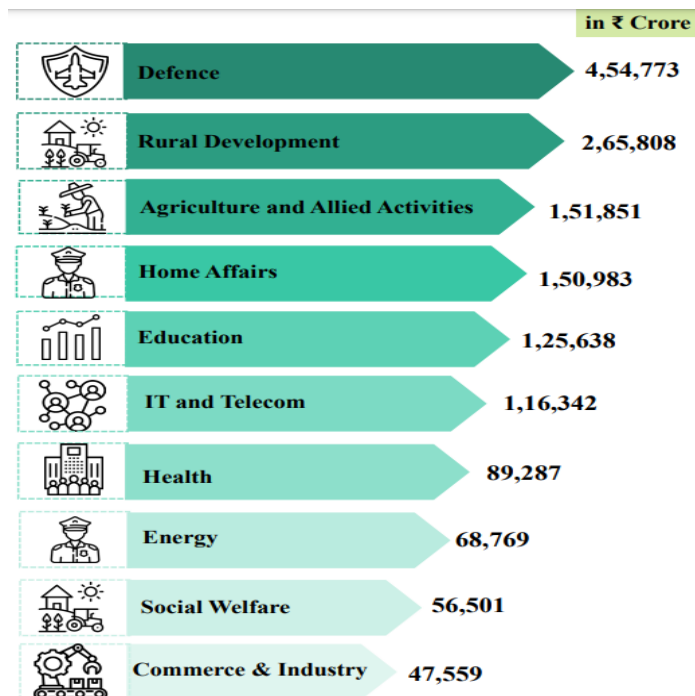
in ₹ Crore

Defence 4,54,773

Rural Development 2,65,808

Agriculture and Allied Activities 1,51,851

Home Affairs 1,50,983

Education 1,25,638

IT and Telecom 1,16,342

Health 89,287

Energy 68,769

Social Welfare 56,501

Commerce & Industry 47,559